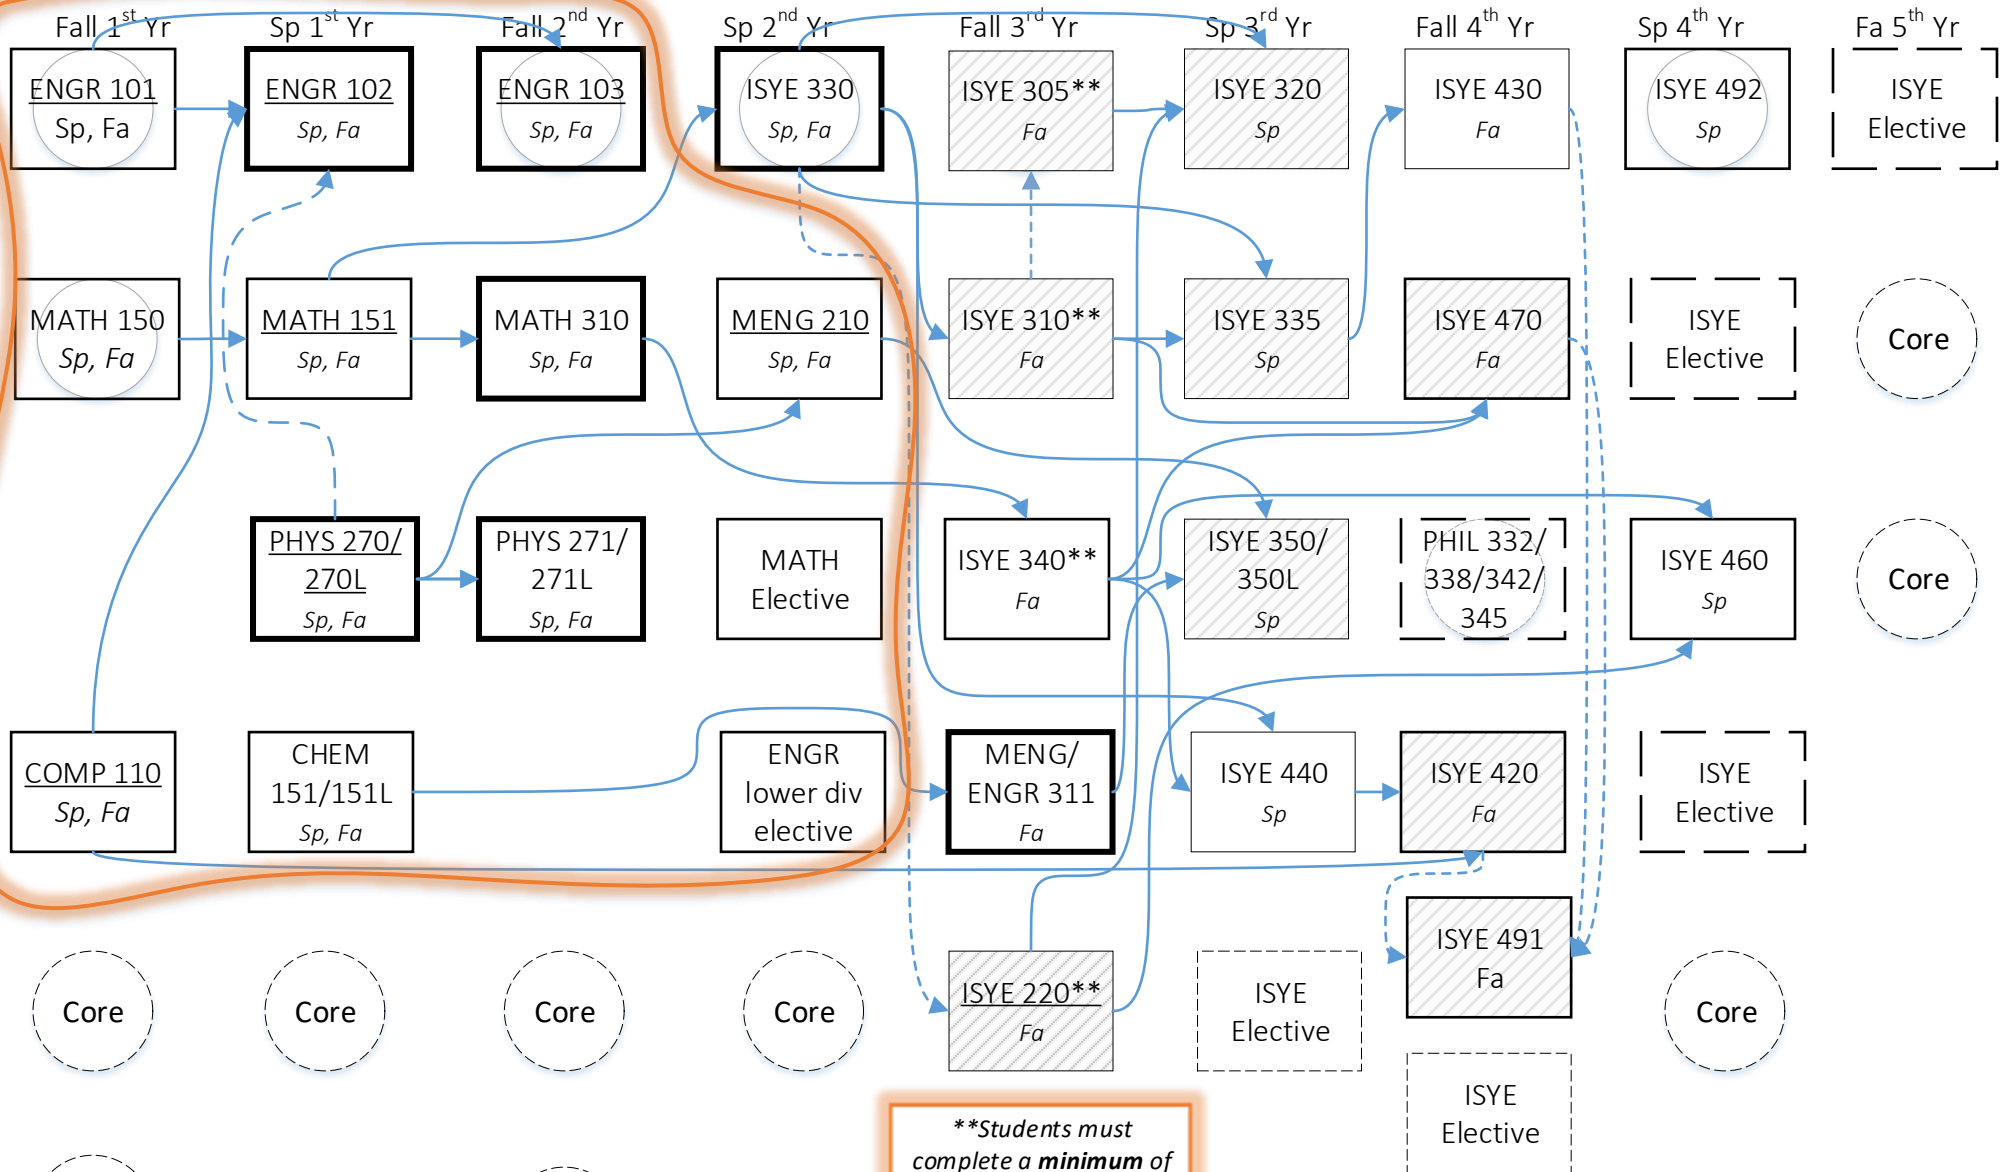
Fall 1$^{st}$ Yr Sp 1$^{st}$ Yr Fall 2$^{nd}$ Yr Sp 2$^{nd}$ Yr Fall 3$^{rd}$ Yr Sp 3$^{rd}$ Yr Fall 4$^{th}$ Yr Sp 4$^{th}$ Yr Fa 5$^{th}$ Yr

ENGR 101
Sp, Fa

ENGR 102
Sp, Fa

ENGR 103
Sp, Fa

ISYE 330
Sp, Fa

ISYE 305**
Fa

ISYE 320
Sp

ISYE 430
Fa

ISYE 492
Sp

ISYE
Elective

MATH 150
Sp, Fa

MATH 151
Sp, Fa

MATH 310
Sp, Fa

MENG 210
Sp, Fa

ISYE 310**
Fa

ISYE 335
Sp

ISYE 470
Fa

ISYE
Elective

Core

PHYS 270/
270L
Sp, Fa

PHYS 271/
271L
Sp, Fa

MATH
Elective

ISYE 340**
Fa

ISYE 350/
350L
Sp

PHIL 332/
338/342/
345

ISYE 460
Sp

Core

COMP 110
Sp, Fa

CHEM
151/151L
Sp, Fa

ENGR
lower div
elective

MENG/
ENGR 311
Fa

ISYE 440
Sp

ISYE 420
Fa

ISYE
Elective

Core

Core

Core

Core

ISYE 220**
Fa

ISYE
Elective

ISYE 491
Fa

Core

ISYE
Elective

**Students must
complete a minimum of